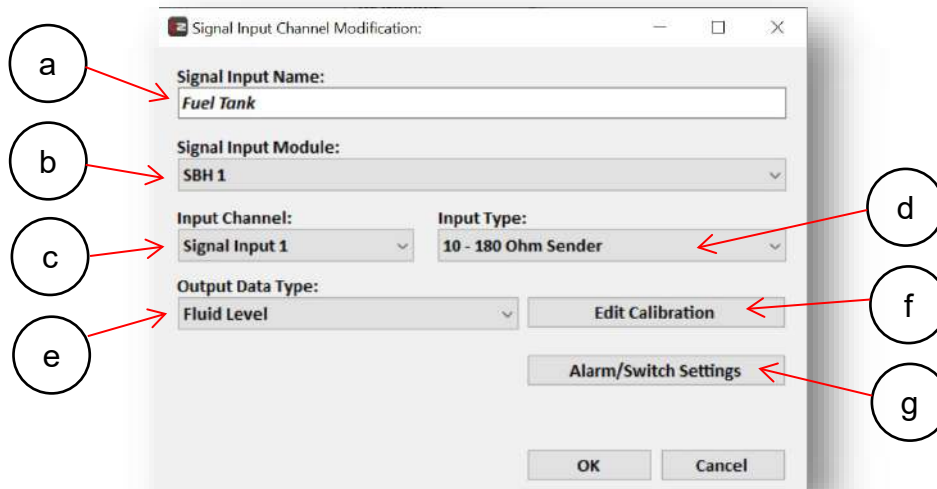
Signal Input Channel Modification:

a

Signal Input Name:

Fuel Tank

b

Signal Input Module:

SBH 1

c

Input Channel:

Signal Input 1

Input Type:

10 - 180 Ohm Sender

d

Output Data Type:

Fluid Level

e

Edit Calibration

f

Alarm/Switch Settings

g

OK

Cancel